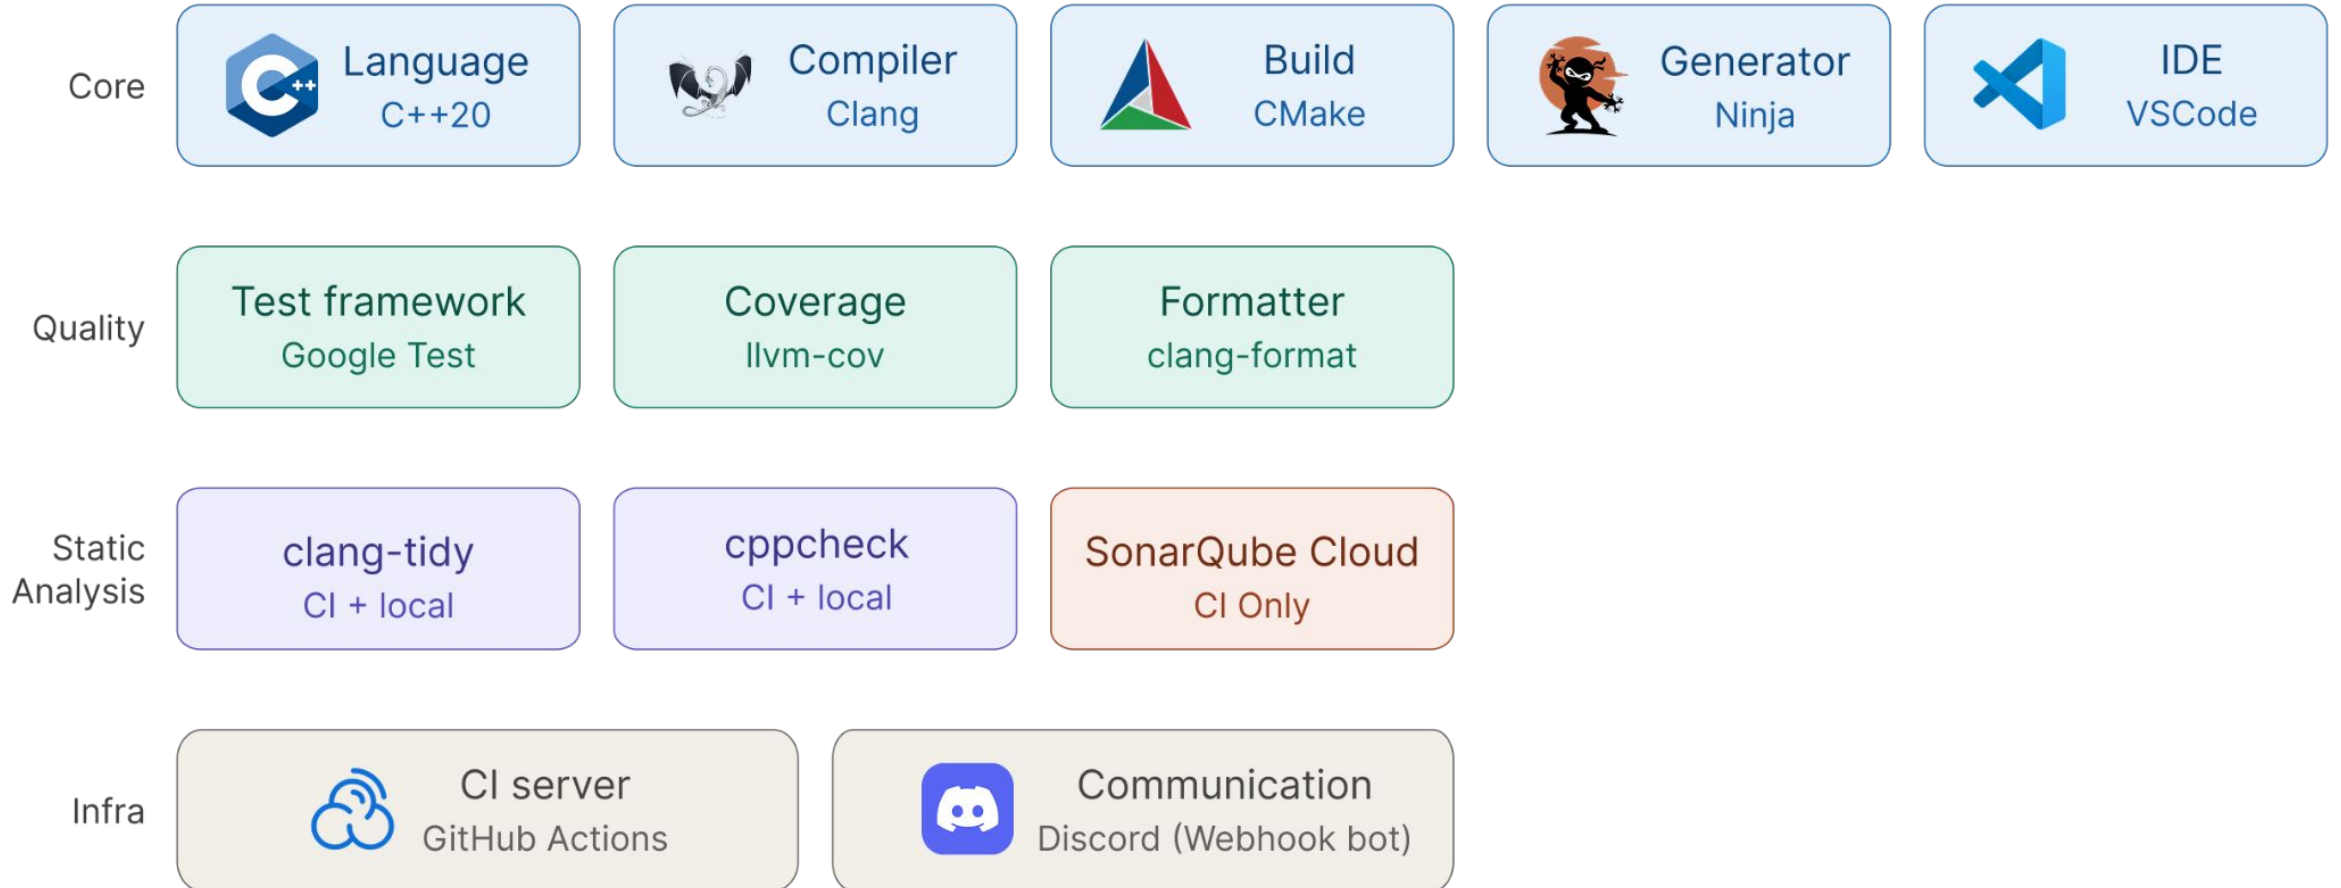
Core

Language
C++20

Compiler
Clang

Build
CMake

Generator
Ninja

IDE
VSCode

Quality

Test framework
Google Test

Coverage
llvm-cov

Formatter
clang-format

Static Analysis

clang-tidy
CI + local

cppcheck
CI + local

SonarQube Cloud
CI Only

Infra

CI server
GitHub Actions

Communication
Discord (Webhook bot)